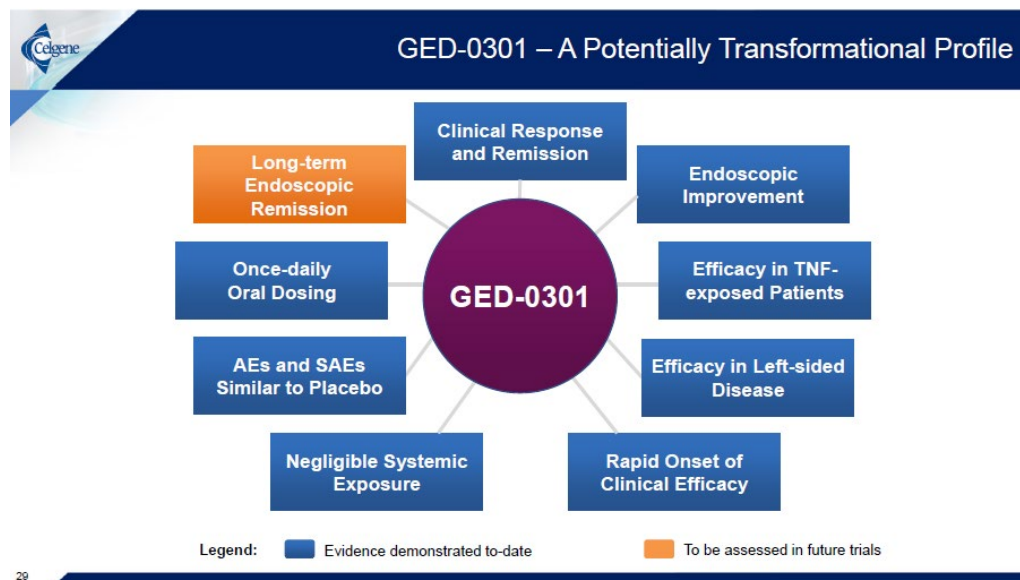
Celgene

GED-0301 – A Potentially Transformational Profile

Clinical Response and Remission

Endoscopic Improvement

Efficacy in TNF-exposed Patients

Efficacy in Left-sided Disease

Rapid Onset of Clinical Efficacy

Negligible Systemic Exposure

AEs and SAEs Similar to Placebo

Once-daily Oral Dosing

Long-term Endoscopic Remission

GED-0301

Legend: Evidence demonstrated to-date To be assessed in future trials

29